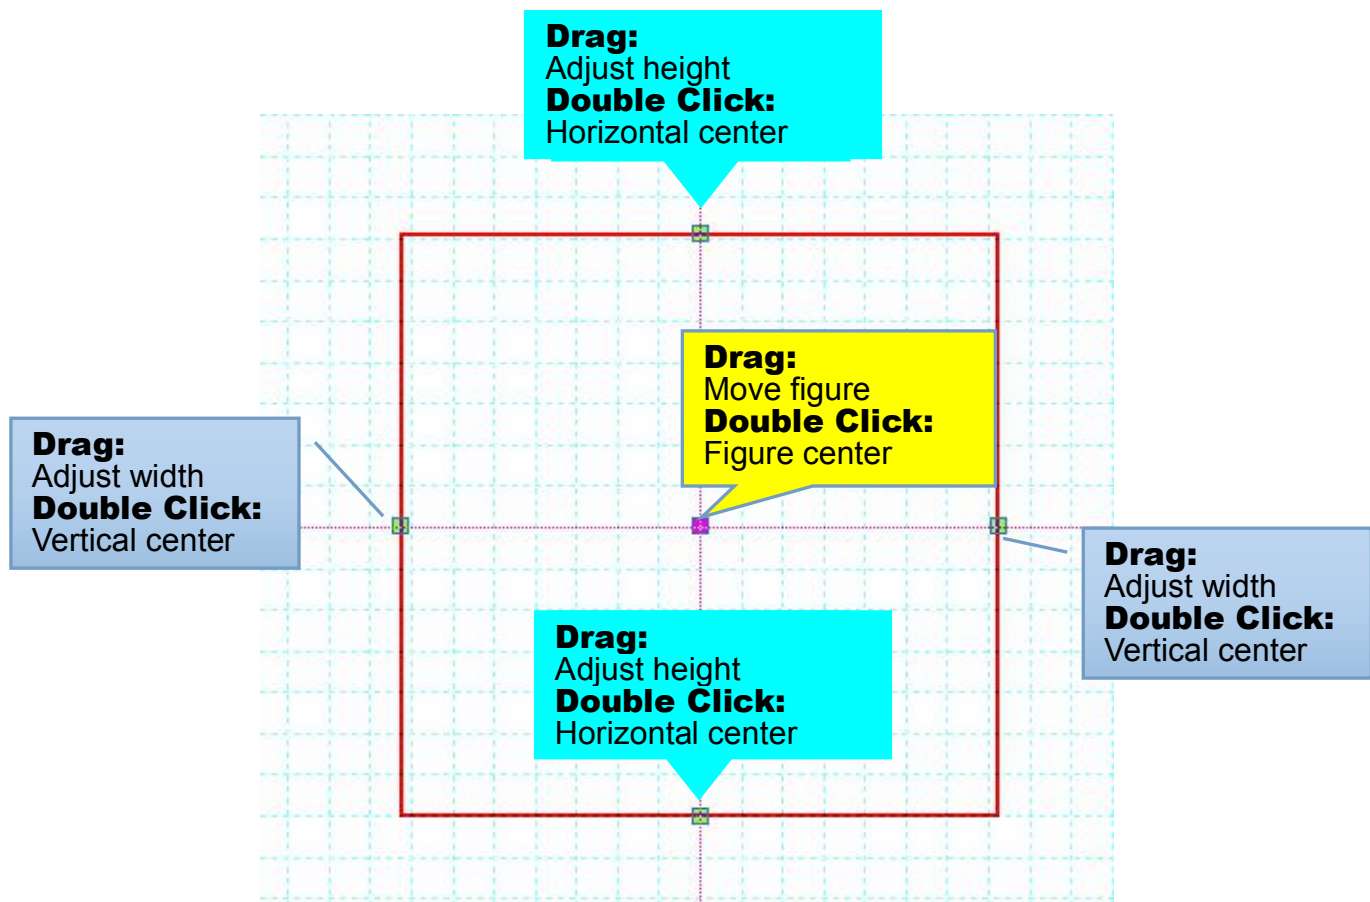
**Drag:**
Adjust height
**Double Click:**
Horizontal center

**Drag:**
Move figure
**Double Click:**
Figure center

**Drag:**
Adjust width
**Double Click:**
Vertical center

**Drag:**
Adjust width
**Double Click:**
Vertical center

**Drag:**
Adjust height
**Double Click:**
Horizontal center